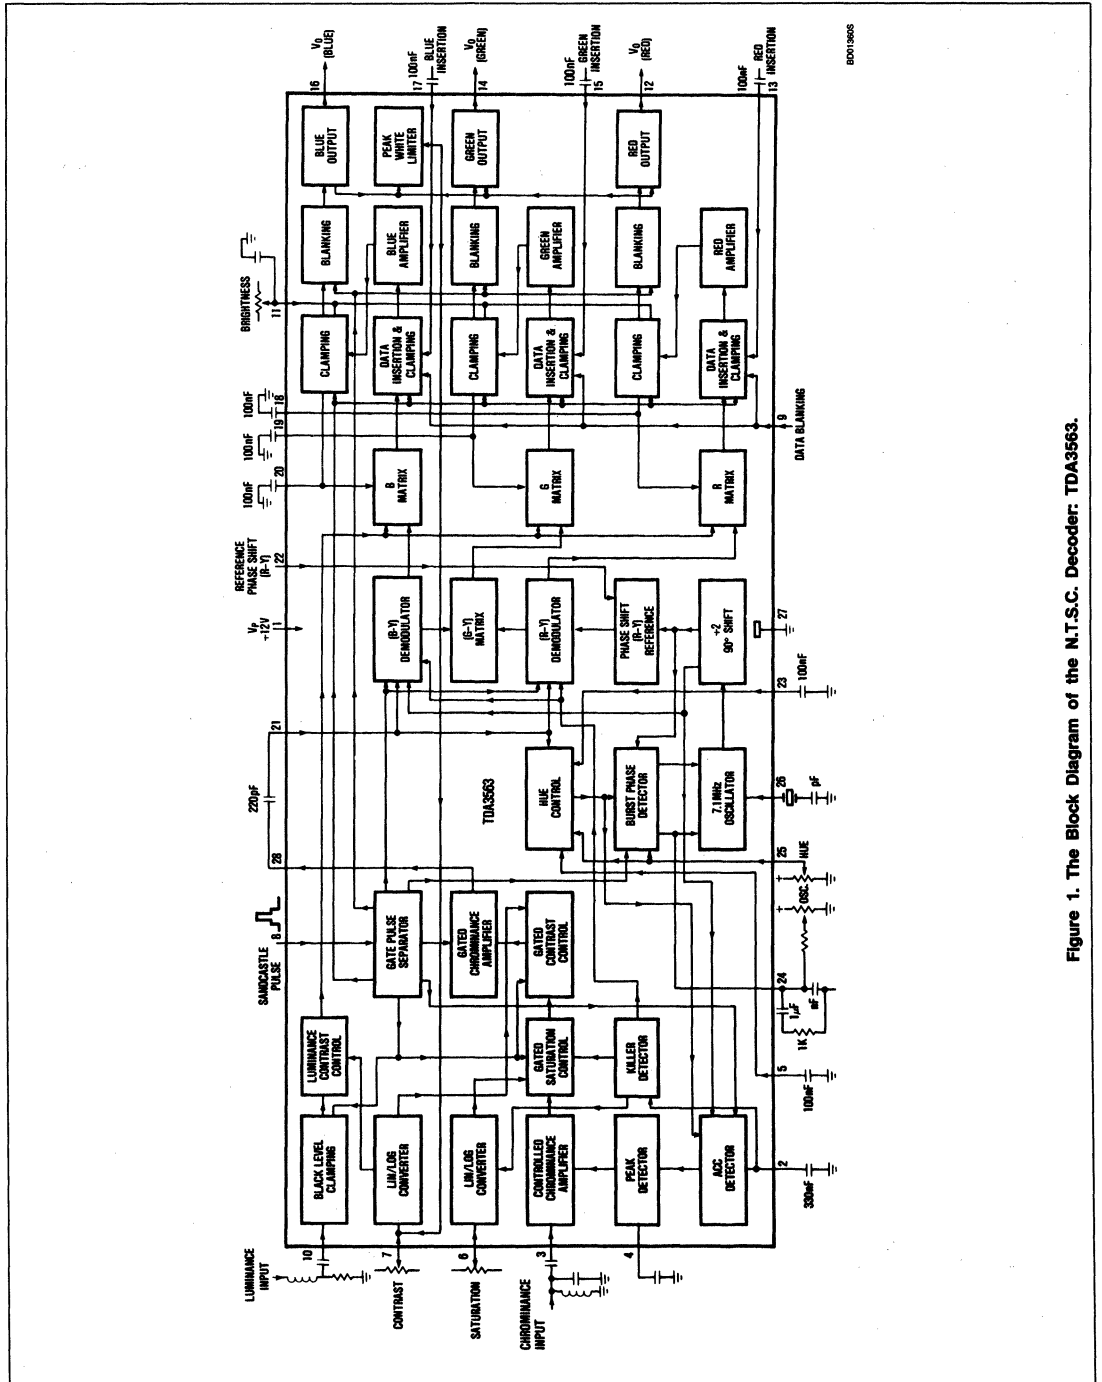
LUMINANCE INPUT
CONTRAST
SATURATION
CHROMINANCE INPUT
10
7
6
3
4
BLACK LEVEL CLAMPING
LIN/LOG CONVERTER
LIN/LOG CONVERTER
CONTROLLED CHROMINANCE AMPLIFIER
PEAK DETECTOR
ACC DETECTOR
2
330nF
LUMINANCE CONTRAST CONTROL
GATED SATURATION CONTROL
KILLER DETECTOR
5
100nF
1K
1µF
nF
24
SANDCASTLE PULSE
8
GATE PULSE SEPARATOR
GATED CHROMINANCE AMPLIFIER
GATED CONTRAST CONTROL
OSC.
HUE
25
28
220pF
21
TDA3563
HUE CONTROL
BURST PHASE DETECTOR
7.1MHz OSCILLATOR
26
pF
$V_P$ +12V
1
(B-Y) DEMODULATOR
(G-Y) MATRIX
(R-Y) DEMODULATOR
PHASE SHIFT (R-Y) REFERENCE
÷2 90° SHIFT
23
100nF
27
REFERENCE PHASE SHIFT (R-Y)
22
100nF
20
B MATRIX
G MATRIX
R MATRIX
100nF
19
100nF
18
9
DATA BLANKING
CLAMPING
DATA INSERTION & CLAMPING
CLAMPING
DATA INSERTION & CLAMPING
CLAMPING
DATA INSERTION & CLAMPING
BRIGHTNESS
11
BLANKING
BLUE AMPLIFIER
BLANKING
GREEN AMPLIFIER
BLANKING
RED AMPLIFIER
BLUE OUTPUT
PEAK WHITE LIMITER
GREEN OUTPUT
RED OUTPUT
16
$V_O$ (BLUE)
17
100nF
BLUE INSERTION
14
$V_O$ (GREEN)
100nF
15
GREEN INSERTION
12
$V_O$ (RED)
100nF
13
RED INSERTION
BD01360S

Figure 1. The Block Diagram of the N.T.S.C. Decoder: TDA3563.